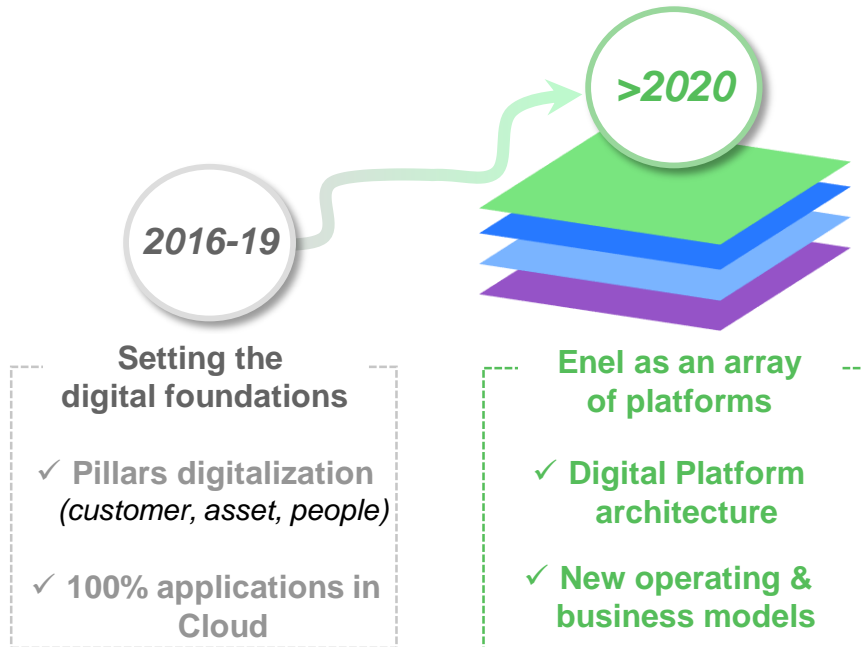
2016-19

>2020

Setting the digital foundations

✓ Pillars digitalization *(customer, asset, people)*

✓ 100% applications in Cloud

Enel as an array of platforms

✓ Digital Platform architecture

✓ New operating & business models